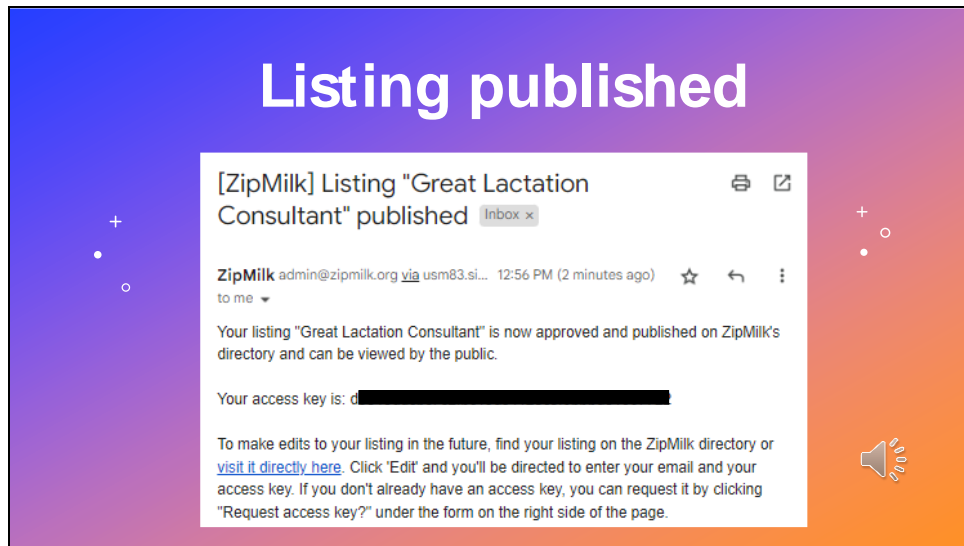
Listing published

[ZipMilk] Listing "Great Lactation Consultant" published Inbox ×

ZipMilk admin@zipmilk.org via usm83.si... 12:56 PM (2 minutes ago)
to me

Your listing "Great Lactation Consultant" is now approved and published on ZipMilk's directory and can be viewed by the public.

Your access key is: d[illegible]

To make edits to your listing in the future, find your listing on the ZipMilk directory or visit it directly here. Click 'Edit' and you'll be directed to enter your email and your access key. If you don't already have an access key, you can request it by clicking "Request access key?" under the form on the right side of the page.